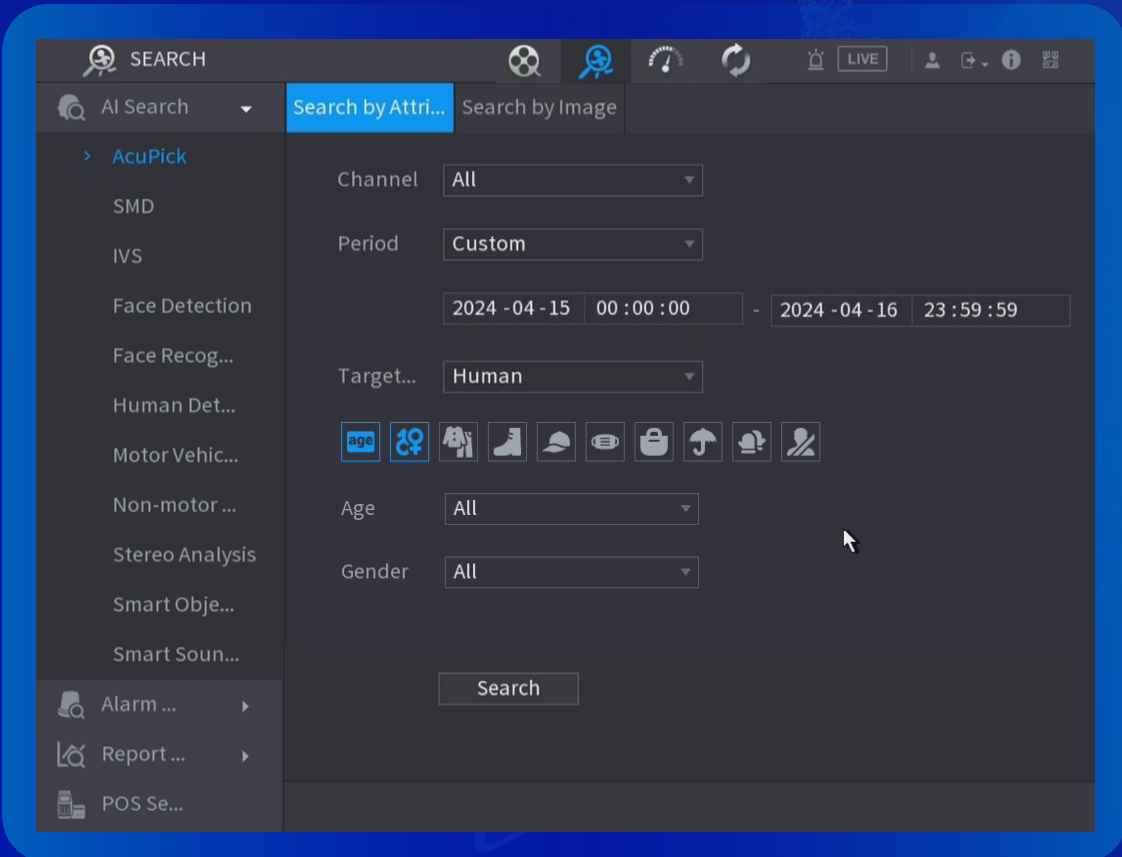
SEARCH

LIVE

AI Search

> AcuPick

SMD

IVS

Face Detection

Face Recog...

Human Det...

Motor Vehic...

Non-motor ...

Stereo Analysis

Smart Obje...

Smart Soun...

Alarm ...

Report ...

POS Se...

Search by Attri...

Search by Image

Channel All

Period Custom

2024 -04 -15 00 : 00 : 00 - 2024 -04 -16 23 : 59 : 59

Target... Human

age

Age All

Gender All

Search